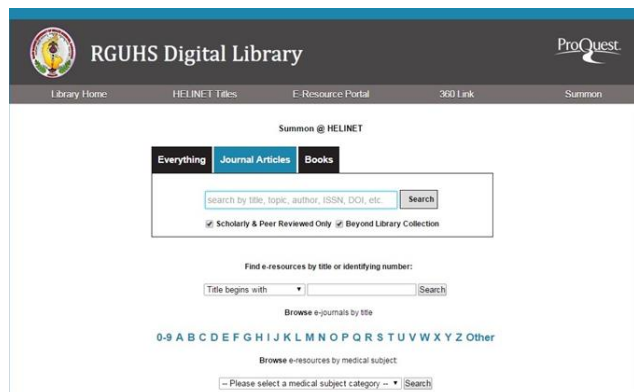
RGUHS Digital Library

ProQuest

Library Home HELINET Titles E-Resource Portal 360 Link Summon

Summon @ HELINET

Everything Journal Articles Books

search by title, topic, author, ISSN, DOI, etc.

Search

Scholarly & Peer Reviewed Only Beyond Library Collection

Find e-resources by title or identifying number:

Title begins with

Search

Browse e-journals by title

0-9 A B C D E F G H I J K L M N O P Q R S T U V W X Y Z Other

Browse e-resources by medical subject:

-- Please select a medical subject category --

Search